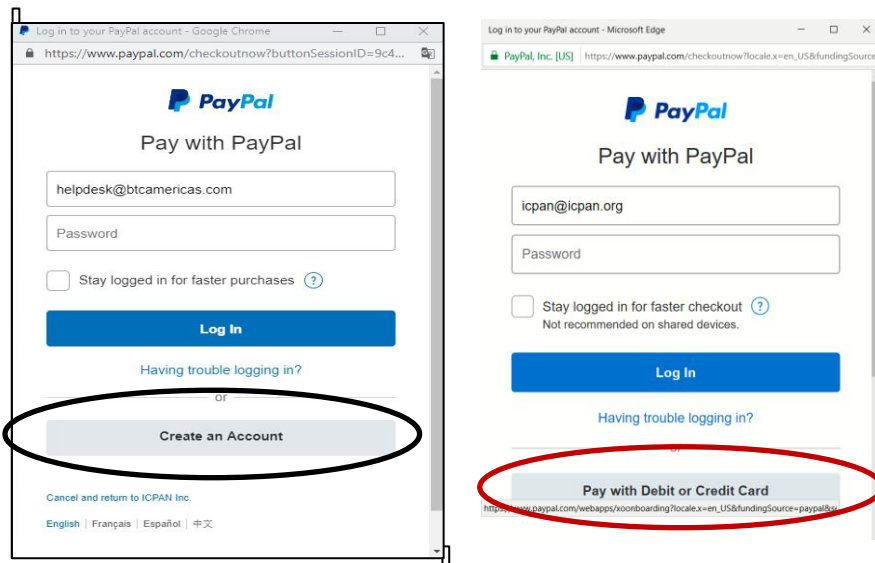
Log in to your PayPal account - Google Chrome

https://www.paypal.com/checkoutnow?buttonSessionID=9c4...

PayPal

Pay with PayPal

helpdesk@btcamericas.com

Password

Stay logged in for faster purchases ?

Log In

Having trouble logging in?

or

Create an Account

Cancel and return to ICPAN Inc.

English | Français | Español | 中文

Log in to your PayPal account - Microsoft Edge

PayPal, Inc. [US] https://www.paypal.com/checkoutnow?locale.x=en_US&fundingSource

PayPal

Pay with PayPal

icpan@icpan.org

Password

Stay logged in for faster checkout ?
Not recommended on shared devices.

Log In

Having trouble logging in?

or

Pay with Debit or Credit Card

https://www.paypal.com/webapps/xoonboarding?locale.x=en_US&fundingSource=paypal&s